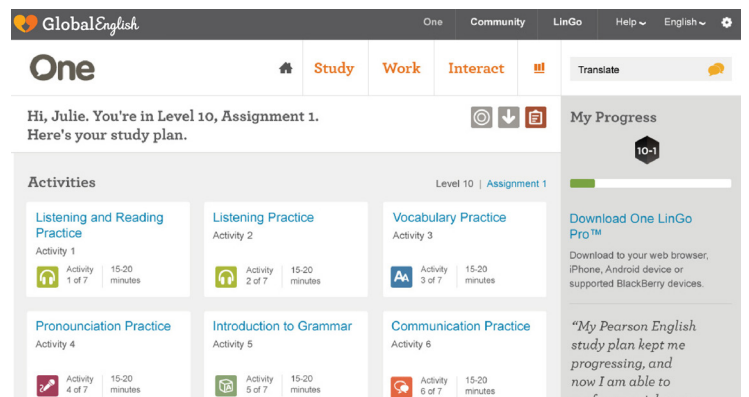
GlobalEnglish

One | Community | LinGo | Help | English

One

Study | Work | Interact

Translate

Hi, Julie. You're in Level 10, Assignment 1. Here's your study plan.

My Progress

10-1

Activities

Level 10 | Assignment 1

Listening and Reading Practice
Activity 1
Activity 1 of 7 | 15-20 minutes

Listening Practice
Activity 2
Activity 2 of 7 | 15-20 minutes

Vocabulary Practice
Activity 3
Activity 3 of 7 | 15-20 minutes

Download One LinGo Pro™

Download to your web browser, iPhone, Android device or supported BlackBerry devices.

Pronounciation Practice
Activity 4
Activity 4 of 7 | 15-20 minutes

Introduction to Grammar
Activity 5
Activity 5 of 7 | 15-20 minutes

Communication Practice
Activity 6
Activity 6 of 7 | 15-20 minutes

"My Pearson English study plan kept me progressing, and now I am able to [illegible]